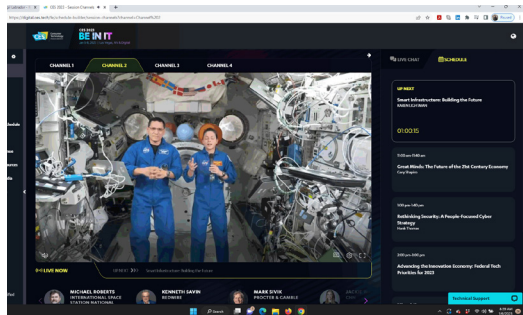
CES 2022 - Session Channels

https://digital.ces.tech/

CES 2022
BE IN IT

CHANNEL 1
CHANNEL 2
CHANNEL 3
CHANNEL 4

LIVE CHAT
SCHEDULE

UP NEXT
Smart Infrastructure: Building the Future
01:00:15

11:00 am-11:40 am
Great Minds: The Future of the 21st Century Economy

12:00 pm-1:00 pm
Rethinking Security: A People-Focused Cyber Strategy

1:00 pm-1:45 pm
Advancing the Innovation Economy: Federal Tech Priorities for 2022

LIVE NOW
UP NEXT Smart Infrastructure: Building the Future

MICHAEL ROBERTS
INTERNATIONAL SPACE STATION NATIONAL
KENNETH SAVIN
REDWIRE
MARK SIVIK
PROCTER & GAMBLE

Technical Support

Search